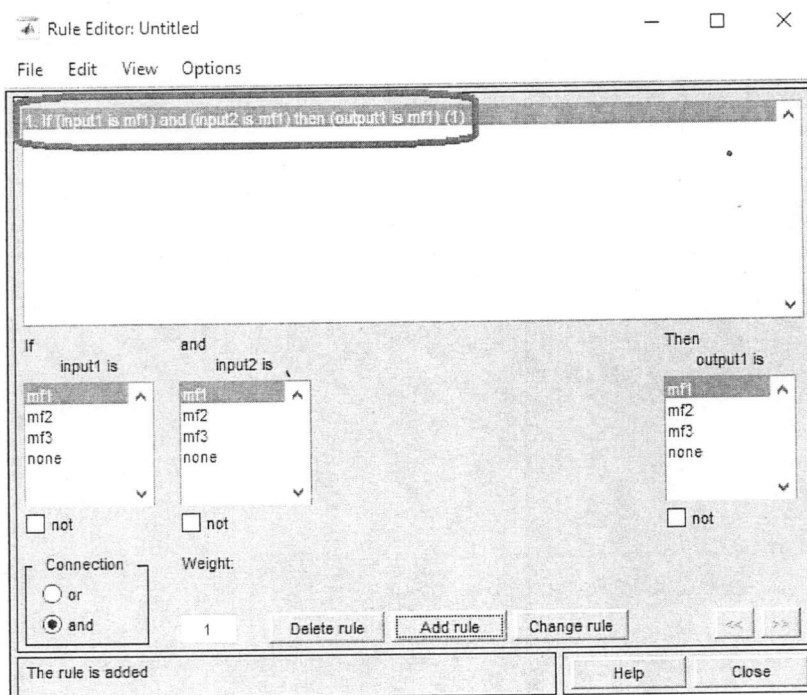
Rule Editor: Untitled

File Edit View Options

1. If (input1 is mf1) and (input2 is mf1) then (output1 is mf1) (1)

If
input1 is
mf1
mf2
mf3
none

not

and
input2 is
mf1
mf2
mf3
none

not

Then
output1 is
mf1
mf2
mf3
none

not

Connection
or
and

Weight:
1

Delete rule
Add rule
Change rule
<<
>>

The rule is added

Help
Close